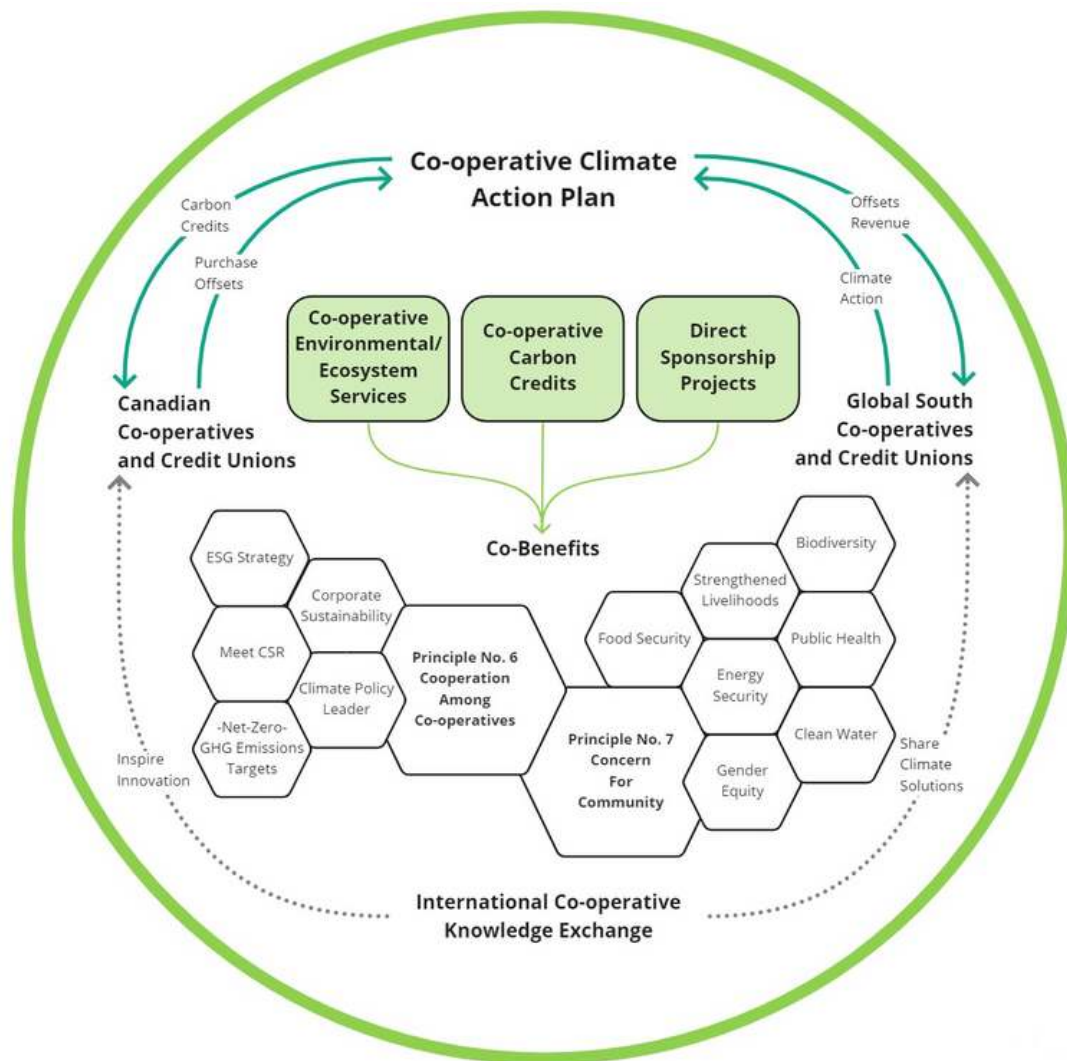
Co-operative Climate Action Plan

Carbon Credits

Purchase Offsets

Offsets Revenue

Climate Action

Co-operative Environmental/ Ecosystem Services

Co-operative Carbon Credits

Direct Sponsorship Projects

Canadian Co-operatives and Credit Unions

Global South Co-operatives and Credit Unions

Co-Benefits

ESG Strategy

Corporate Sustainability

Meet CSR

Climate Policy Leader

-Net-Zero- GHG Emissions Targets

Principle No. 6 Cooperation Among Co-operatives

Principle No. 7 Concern For Community

Biodiversity

Strengthened Livelihoods

Food Security

Public Health

Energy Security

Clean Water

Gender Equity

Inspire Innovation

Share Climate Solutions

International Co-operative Knowledge Exchange